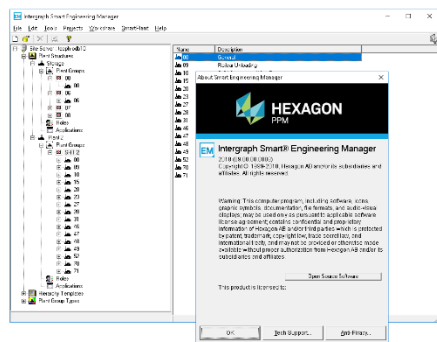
Intergraph Smart Engineering Manager

File Edit Tools Projects Windows SmartPlant Help

Site Server: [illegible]
Plant Structure
Storage
Plant Groups
00
00
06
07
08
Folders
Applications
Plants
Plant Groups
SITE2
00
30
15
28
23
27
29
35
46
47
48
49
52
70
71
Folders
Applications
Hierarchy Templates
Plant Group Types

Name
Description
00
General
08
Railcar Unloading
15
20
23
25
27
28
29
30
35
46
47
48
49
52
70
71

About Smart Engineering Manager

HEXAGON
PPM

EM Intergraph Smart® Engineering Manager
2018 (08.00.00.0000)
Copyright © 1998-2018, Hexagon AB and/or its subsidiaries and affiliates. All rights reserved.

Warning: This computer program, including software, icons, graphic symbols, documentation, file formats, and audio-visual displays; may be used only as permitted under the applicable software license agreement; contains confidential and proprietary information of Hexagon AB and/or third parties which is protected by patent, trademark, copyright law, trade secret law, and international treaty, and may not be provided or otherwise made available without proper authorization from Hexagon AB and/or its subsidiaries and affiliates.

Open Source Software

This product is licensed to:

OK
Tech Support...
Anti-Piracy...